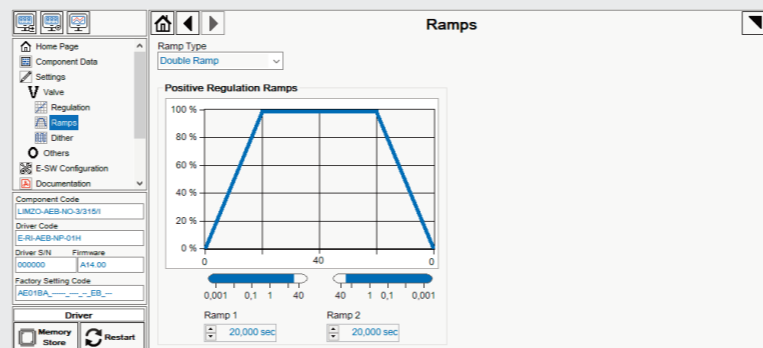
Ramps

Home Page
Component Data
Settings
Valve
Regulation
Ramps
Dither
Others
E-SW Configuration
Documentation

Component Code
LIMZO-AEB-NO-3/315/I
Driver Code
E-RI-AEB-NP-01H
Driver S/N
000000
Firmware
A14.00
Factory Setting Code
AE01BA_--_-_-_EB_--

Driver
Memory Store
Restart

Ramp Type
Double Ramp

Positive Regulation Ramps

| 100 % |
|---|
| 80 % |
| 60 % |
| 40 % |
| 20 % |
| 0 % |

0
40
0

0,001 0,1 1 40
40 1 0,1 0,001

Ramp 1
20,000 sec
Ramp 2
20,000 sec